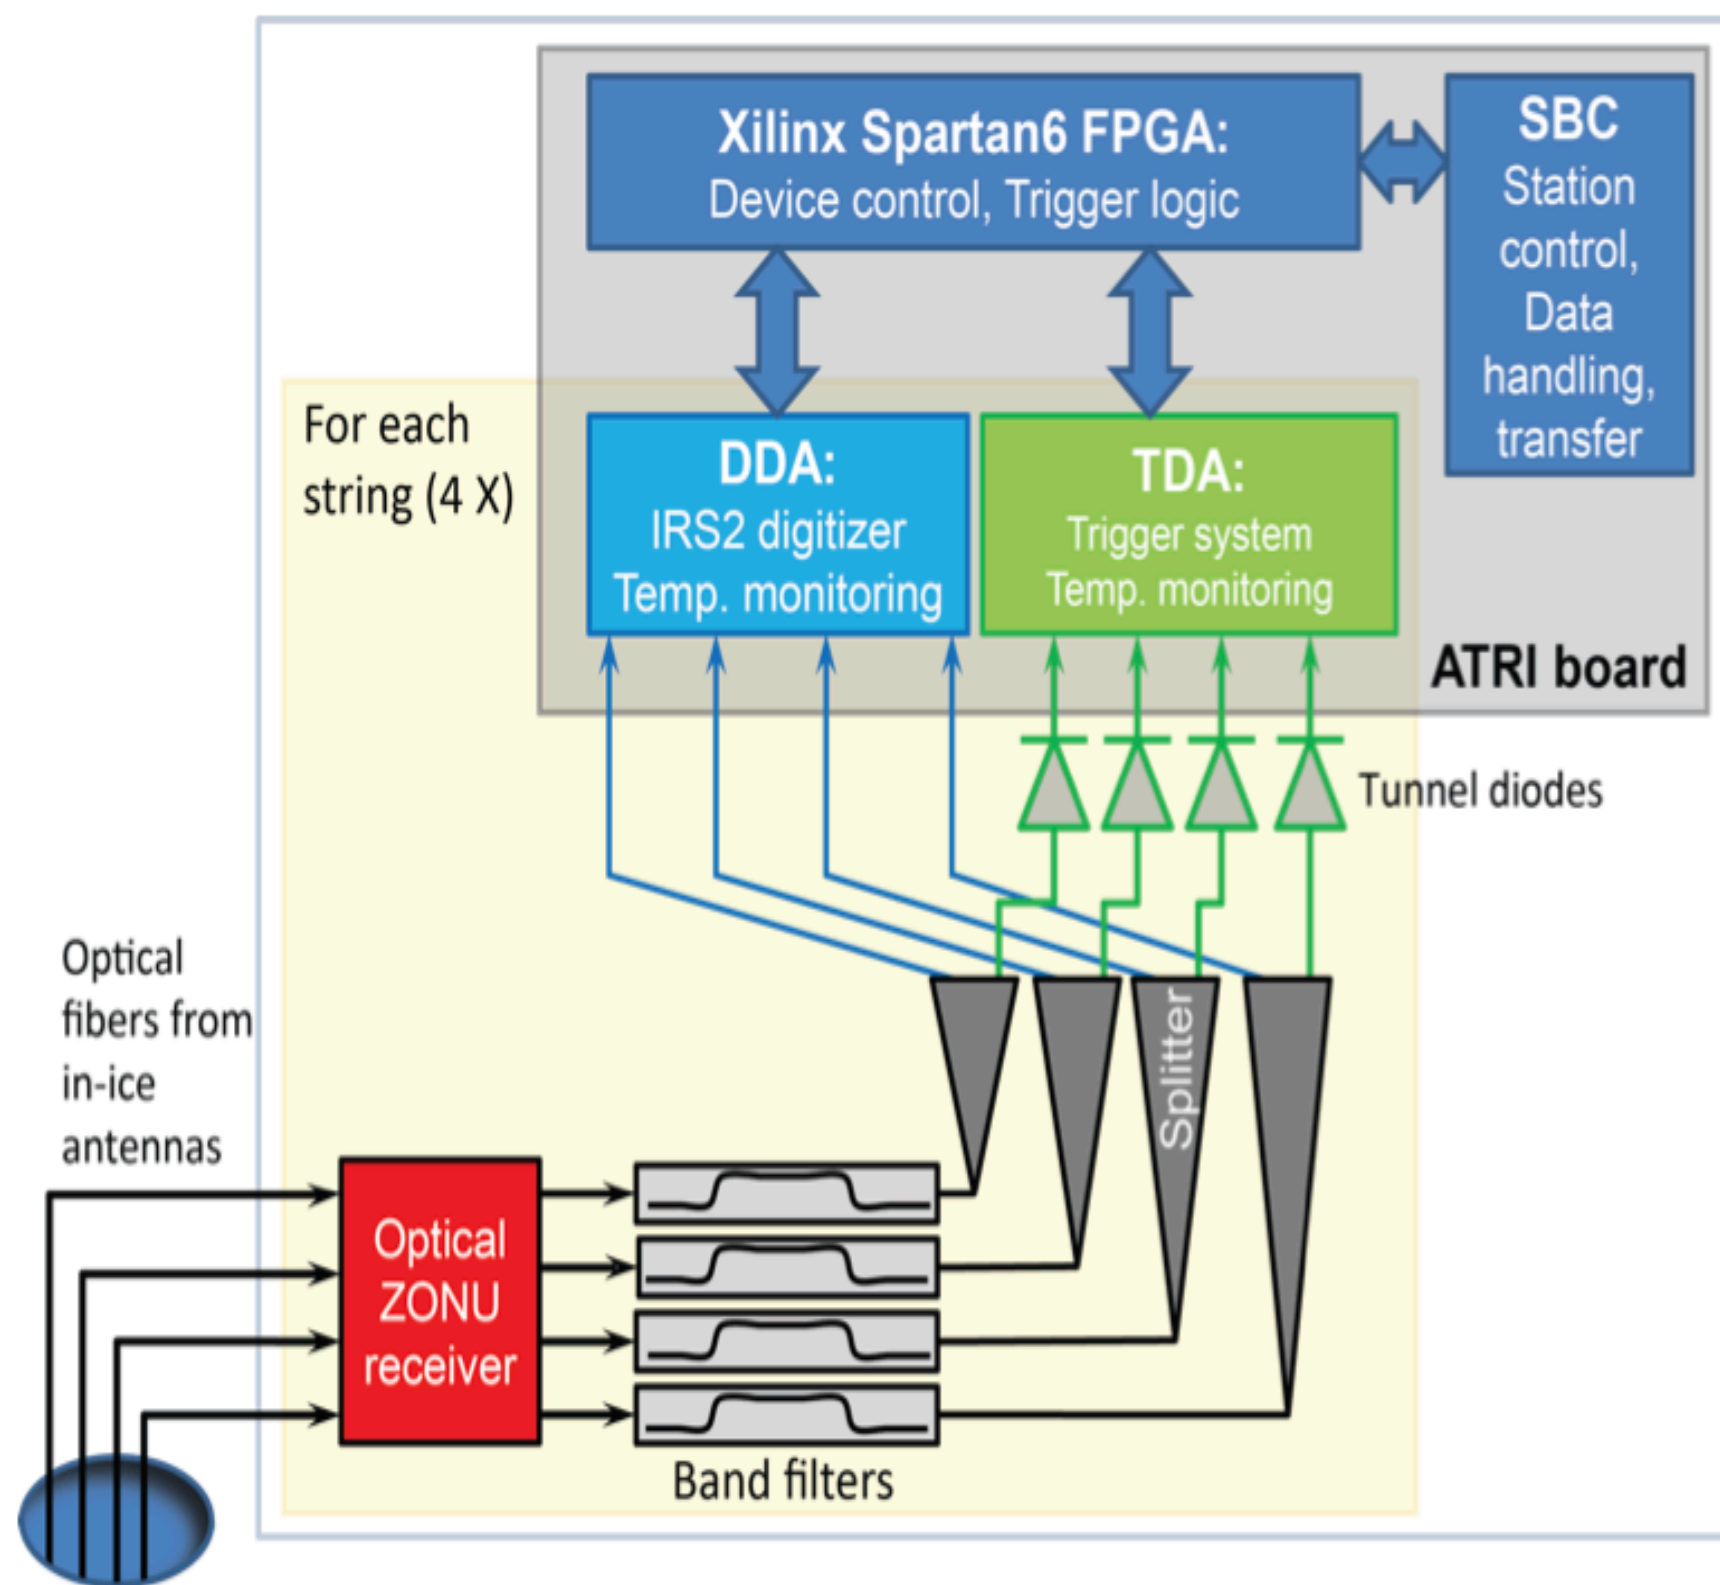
Xilinx Spartan6 FPGA:
Device control, Trigger logic

SBC
Station control, Data handling, transfer

For each string (4 X)

DDA:
IRS2 digitizer
Temp. monitoring

TDA:
Trigger system
Temp. monitoring

ATRI board

Tunnel diodes

Optical fibers from in-ice antennas

Splitter

Optical ZONU receiver

Band filters